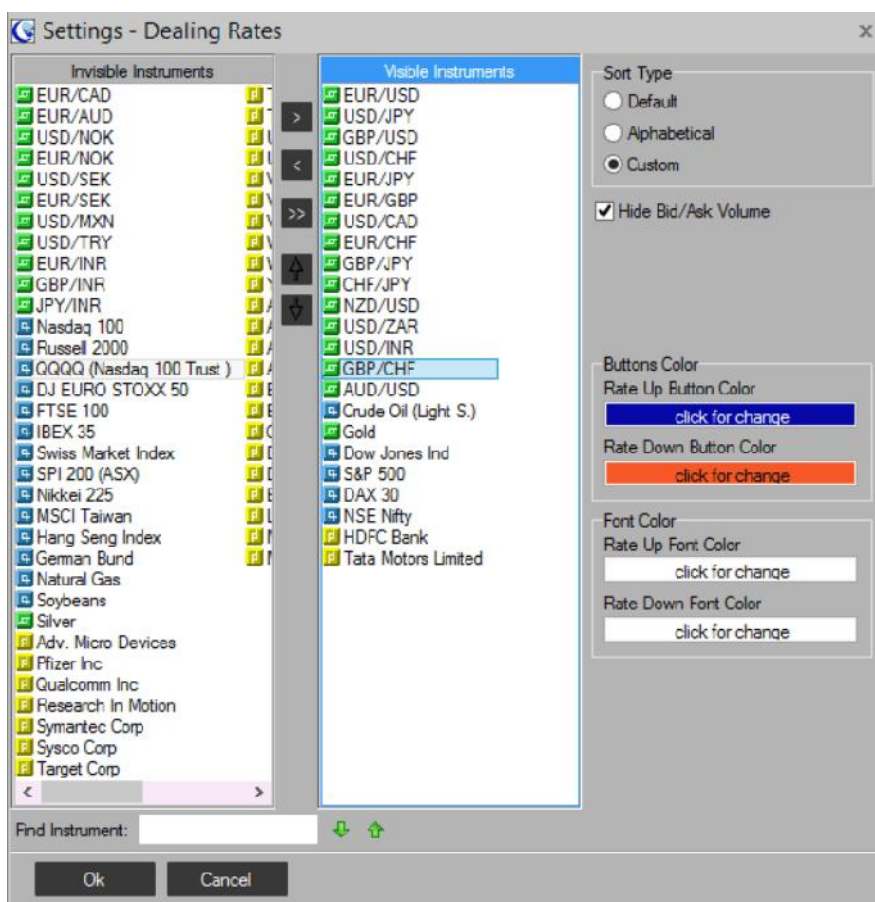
Settings - Dealing Rates

Invisible Instruments
EUR/CAD
EUR/AUD
USD/NOK
EUR/NOK
USD/SEK
EUR/SEK
USD/MXN
USD/TRY
EUR/INR
GBP/INR
JPY/INR
Nasdaq 100
Russell 2000
QQQQ (Nasdaq 100 Trust )
DJ EURO STOXX 50
FTSE 100
IBEX 35
Swiss Market Index
SPI 200 (ASX)
Nikkei 225
MSCI Taiwan
Hang Seng Index
German Bund
Natural Gas
Soybeans
Silver
Adv. Micro Devices
Pfizer Inc
Qualcomm Inc
Research In Motion
Symantec Corp
Sysco Corp
Target Corp

>
<
>>

Visible Instruments
EUR/USD
USD/JPY
GBP/USD
USD/CHF
EUR/JPY
EUR/GBP
USD/CAD
EUR/CHF
GBP/JPY
CHF/JPY
NZD/USD
USD/ZAR
USD/INR
GBP/CHF
AUD/USD
Crude Oil (Light S.)
Gold
Dow Jones Ind
S&P 500
DAX 30
NSE Nifty
HDFC Bank
Tata Motors Limited

Sort Type
Default
Alphabetical
Custom

Hide Bid/Ask Volume

Buttons Color
Rate Up Button Color
click for change
Rate Down Button Color
click for change

Font Color
Rate Up Font Color
click for change
Rate Down Font Color
click for change

Find Instrument:

Ok
Cancel